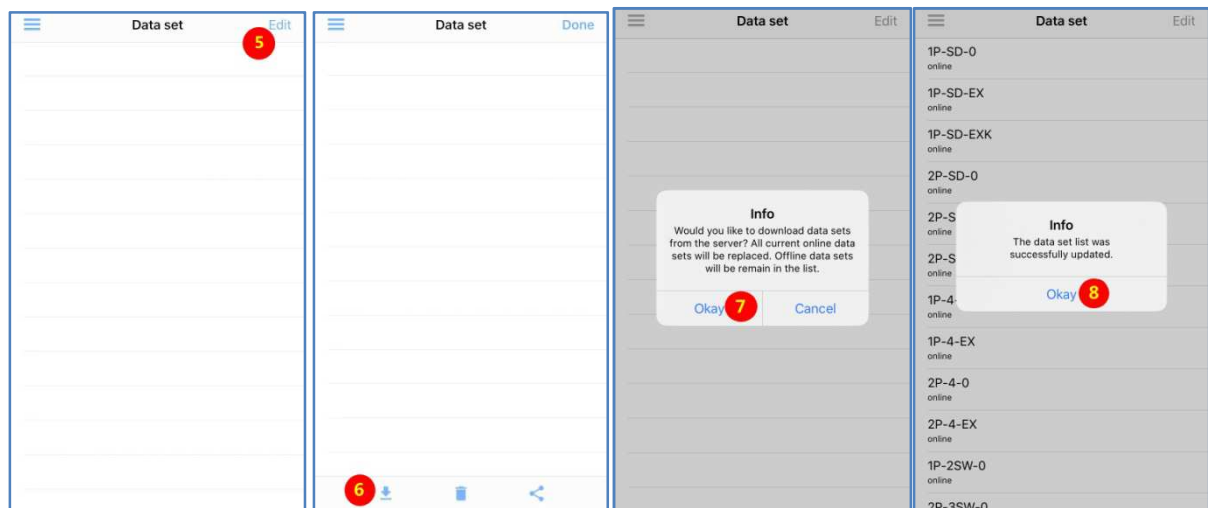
Data set
Edit
5

Data set
Done
6

Data set
Edit

Info
Would you like to download data sets from the server? All current online data sets will be replaced. Offline data sets will be remain in the list.
Okay 7
Cancel

Data set
Edit
1P-SD-0
online
1P-SD-EX
online
1P-SD-EXK
online
2P-SD-0
online
2P-S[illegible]
online
2P-S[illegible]
online
1P-4-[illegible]
online
1P-4-EX
online
2P-4-0
online
2P-4-EX
online
1P-2SW-0
online
2P-3SW-0

Info
The data set list was successfully updated.
Okay 8